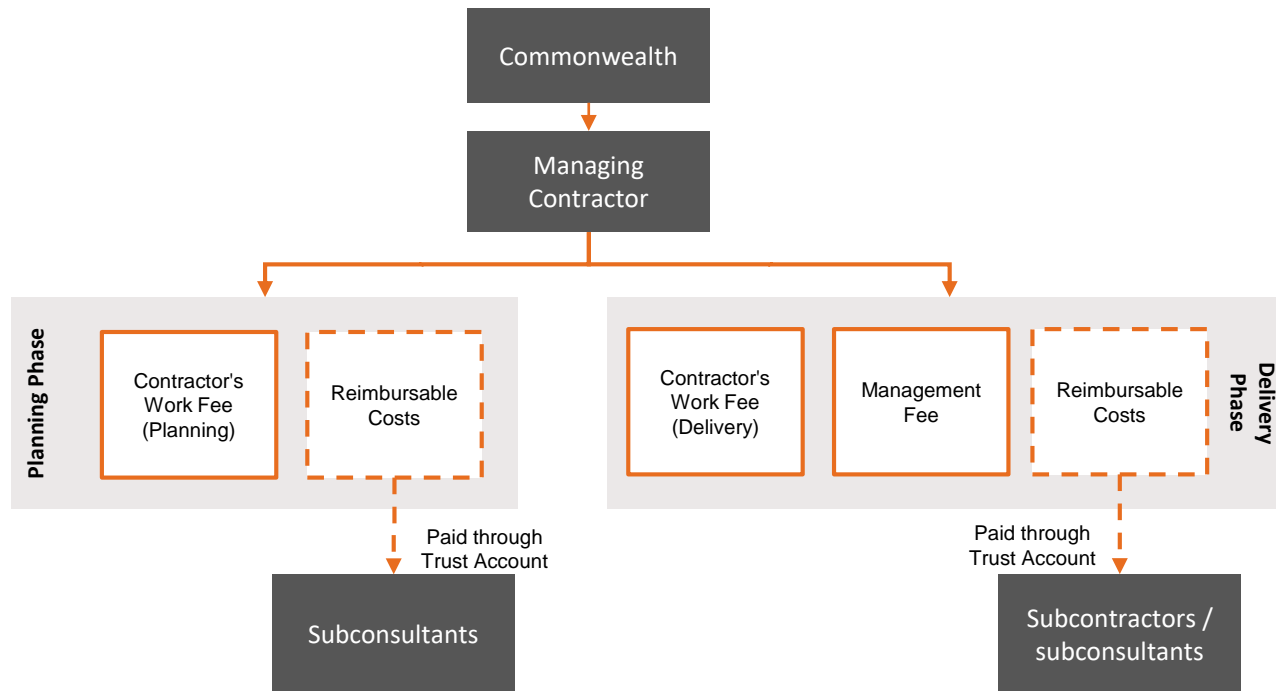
Commonwealth

Managing Contractor

Planning Phase

Contractor's Work Fee (Planning)

Reimbursable Costs

Paid through Trust Account

Subconsultants

Delivery Phase

Contractor's Work Fee (Delivery)

Management Fee

Reimbursable Costs

Paid through Trust Account

Subcontractors / subconsultants